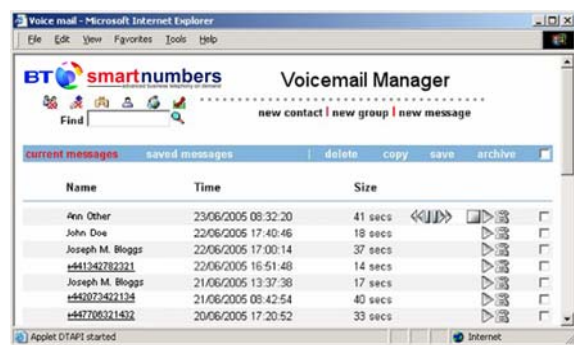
Voice mail - Microsoft Internet Explorer

File Edit View Favorites Tools Help

BT smartnumbers

Voicemail Manager

Find

new contact | new group | new message

current messages saved messages | delete copy save archive

| Name | Time | Size |
|---|---|---|
| Ann Other | 23/06/2005 08:32:20 | 41 secs |
| John Doe | 22/06/2005 17:40:46 | 18 secs |
| Joseph M. Bloggs | 22/06/2005 17:00:14 | 37 secs |
| +441342782321 | 22/06/2005 16:51:48 | 14 secs |
| Joseph M. Bloggs | 21/06/2005 13:37:38 | 17 secs |
| +442073422134 | 21/06/2005 08:42:54 | 40 secs |
| +447706321432 | 20/06/2005 17:20:52 | 33 secs |

Applet DTAPI started

Internet